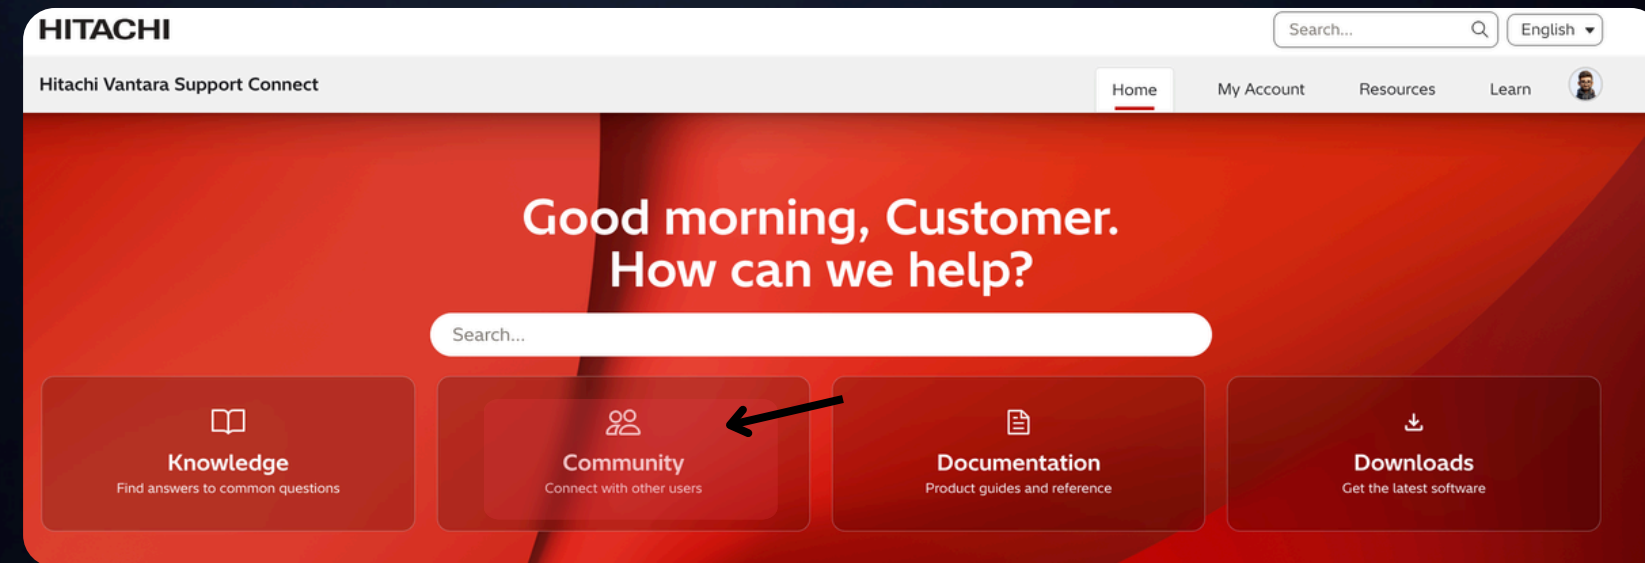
HITACHI

Search...

English

Hitachi Vantara Support Connect

Home

My Account

Resources

Learn

Good morning, Customer.
How can we help?

Search...

Knowledge
Find answers to common questions

Community
Connect with other users

Documentation
Product guides and reference

Downloads
Get the latest software